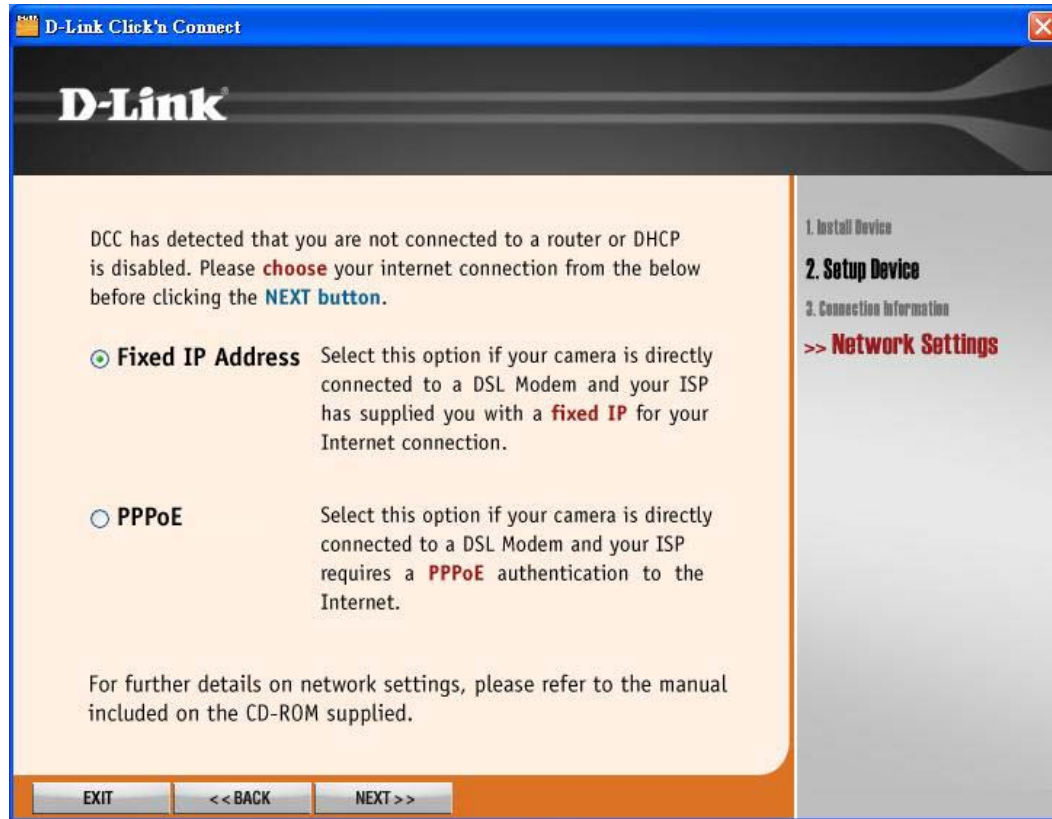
D-Link Click'n Connect

D-Link

DCC has detected that you are not connected to a router or DHCP is disabled. Please choose your internet connection from the below before clicking the NEXT button.

Fixed IP Address Select this option if your camera is directly connected to a DSL Modem and your ISP has supplied you with a fixed IP for your Internet connection.

PPPoE Select this option if your camera is directly connected to a DSL Modem and your ISP requires a PPPoE authentication to the Internet.

For further details on network settings, please refer to the manual included on the CD-ROM supplied.

1. Install Device
2. Setup Device
3. Connection Information
>> Network Settings

EXIT
<< BACK
NEXT >>